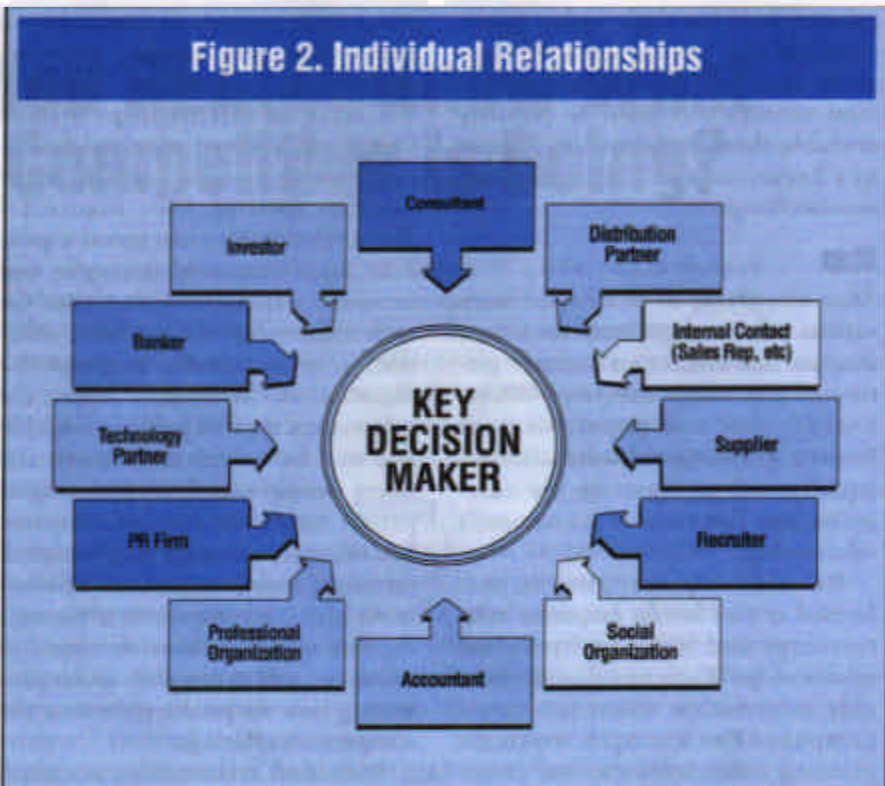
Figure 2. Individual Relationships

Consultant

Investor

Distribution Partner

Banker

Internal Contact (Sales Rep, etc)

KEY DECISION MAKER

Technology Partner

Supplier

PR Firm

Recruiter

Professional Organization

Accountant

Social Organization